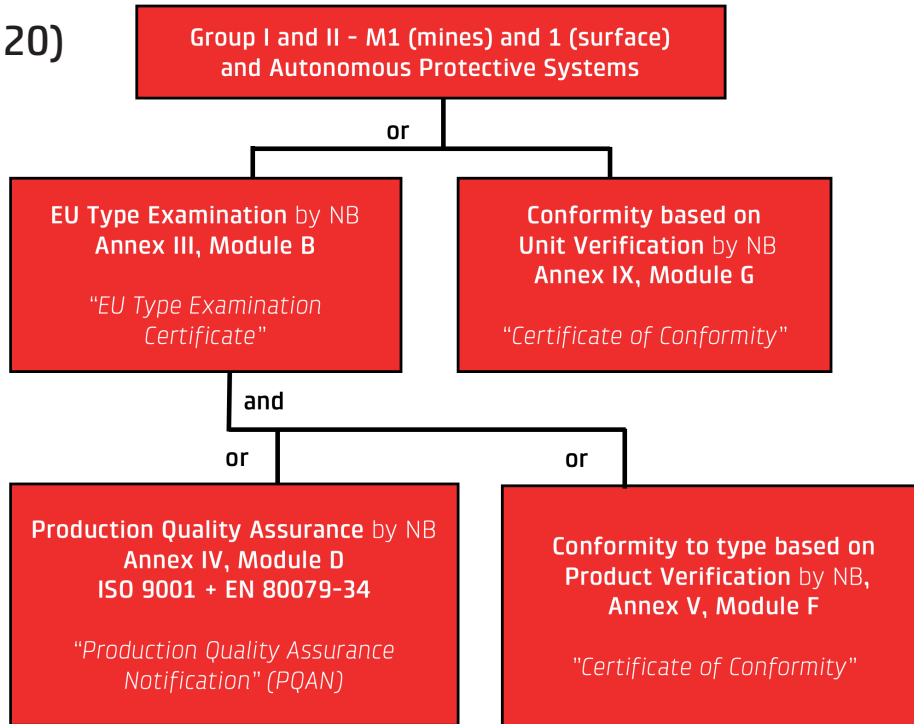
20)

Group I and II - M1 (mines) and 1 (surface) and Autonomous Protective Systems

or

EU Type Examination by NB
Annex III, Module B

“EU Type Examination Certificate”

Conformity based on Unit Verification by NB
Annex IX, Module G

“Certificate of Conformity”

and

or

or

Production Quality Assurance by NB
Annex IV, Module D
ISO 9001 + EN 80079-34

“Production Quality Assurance Notification” (PQAN)

Conformity to type based on Product Verification by NB,
Annex V, Module F

“Certificate of Conformity”